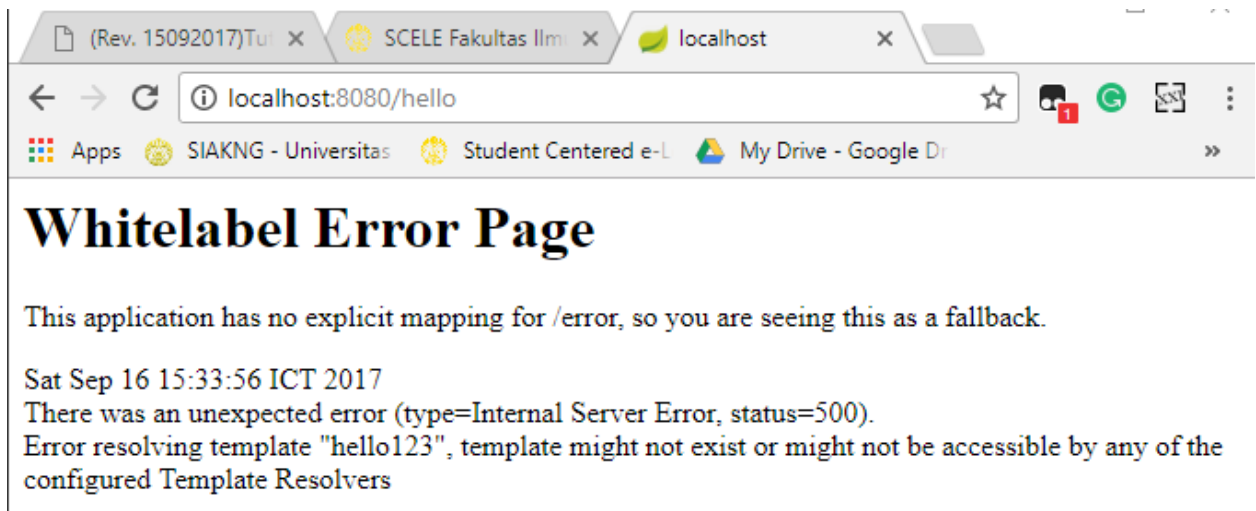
(Rev. 15092017)Tut ×
SCELE Fakultas Ilm ×
localhost ×

localhost:8080/hello

1

Apps SIAKNG - Universitas Student Centered e-L My Drive - Google Dr »

Whitelabel Error Page

This application has no explicit mapping for /error, so you are seeing this as a fallback.

Sat Sep 16 15:33:56 ICT 2017
There was an unexpected error (type=Internal Server Error, status=500).
Error resolving template "hello123", template might not exist or might not be accessible by any of the configured Template Resolvers